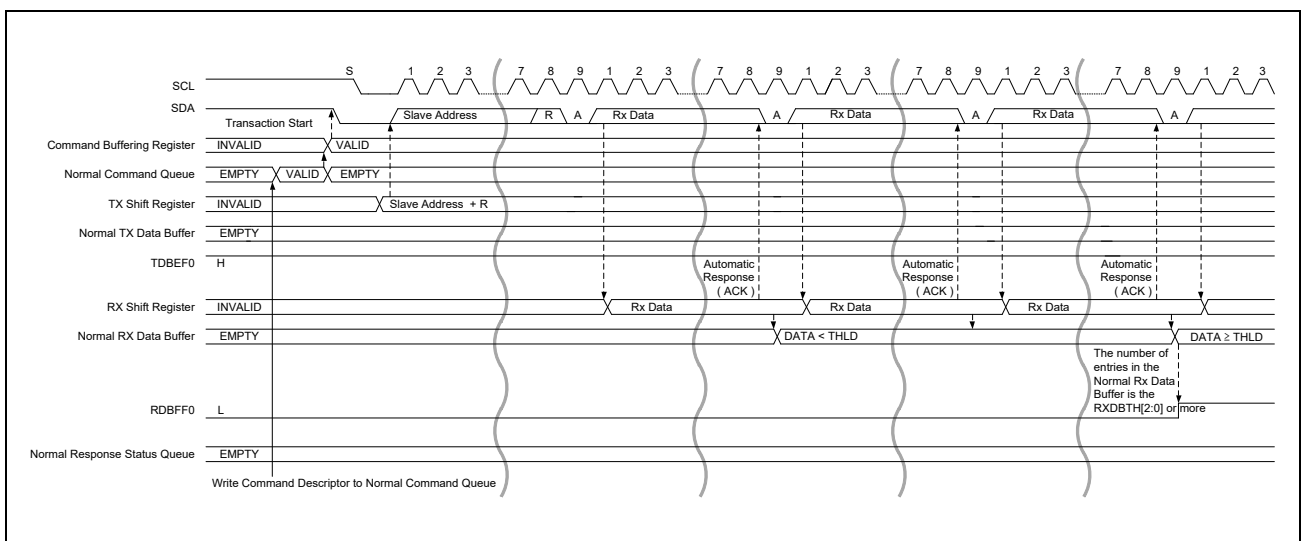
SCL
S
1 2 3
7 8 9 1 2 3
7 8 9 1 2 3
7 8 9 1 2 3
7 8 9 1 2 3

SDA
Transaction Start
Slave Address
R
A
Rx Data
A
Rx Data
A
Rx Data
A

Command Buffering Register
INVALID
VALID

Normal Command Queue
EMPTY
VALID
EMPTY

TX Shift Register
INVALID
Slave Address + R

Normal TX Data Buffer
EMPTY

TDBEF0
H
Automatic Response ( ACK )
Automatic Response ( ACK )
Automatic Response ( ACK )

RX Shift Register
INVALID
Rx Data
Rx Data
Rx Data

Normal RX Data Buffer
EMPTY
DATA < THLD
DATA ≥ THLD

The number of entries in the Normal Rx Data Buffer is the RXDBTH[2:0] or more

RDBFF0
L

Normal Response Status Queue
EMPTY

Write Command Descriptor to Normal Command Queue